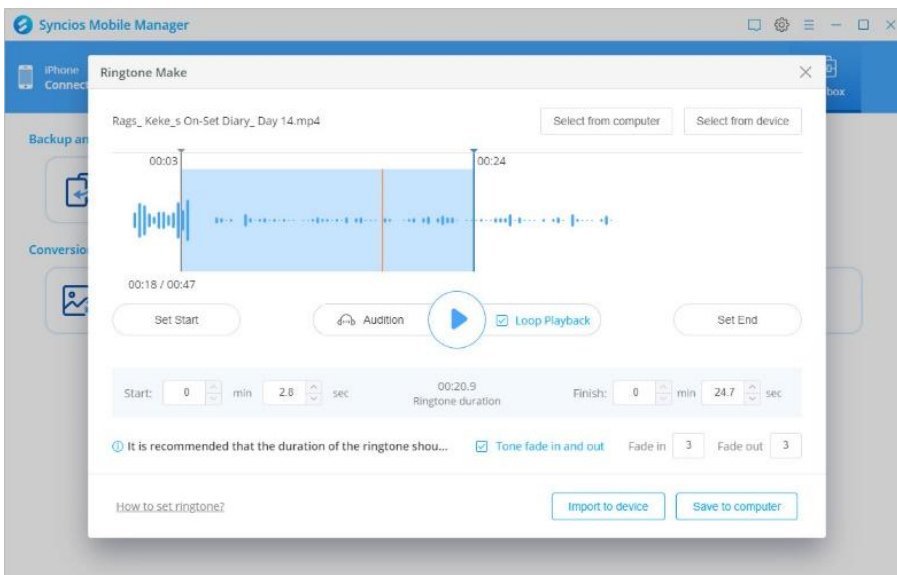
Syncios Mobile Manager

iPhone
Connect

box

Backup an

Conversio

Ringtone Make

Rags_ Keke_s On-Set Diary_ Day 14.mp4

Select from computer

Select from device

00:03

00:24

00:18 / 00:47

Set Start

Audition

Loop Playback

Set End

Start: 0 min 2.8 sec

00:20.9
Ringtone duration

Finish: 0 min 24.7 sec

It is recommended that the duration of the ringtone shou...

Tone fade in and out

Fade in 3

Fade out 3

How to set ringtone?

Import to device

Save to computer